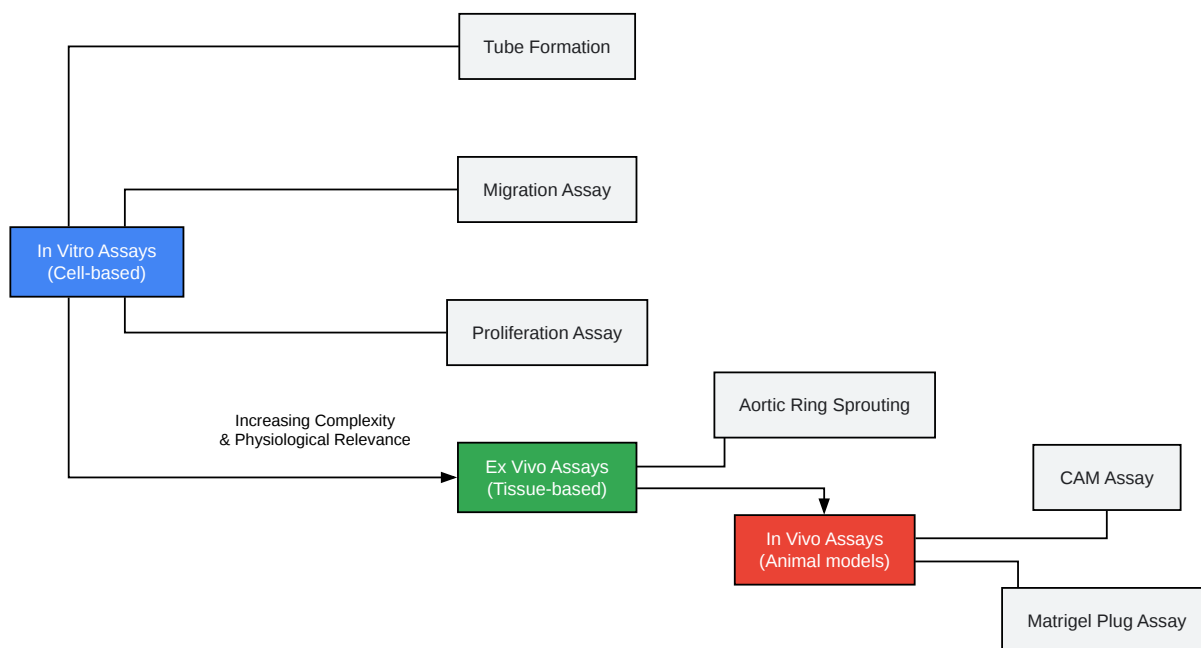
Tube Formation

Migration Assay

In Vitro Assays
(Cell-based)

Proliferation Assay

Increasing Complexity
& Physiological Relevance

Aortic Ring Sprouting

Ex Vivo Assays
(Tissue-based)

CAM Assay

In Vivo Assays
(Animal models)

Matrigel Plug Assay